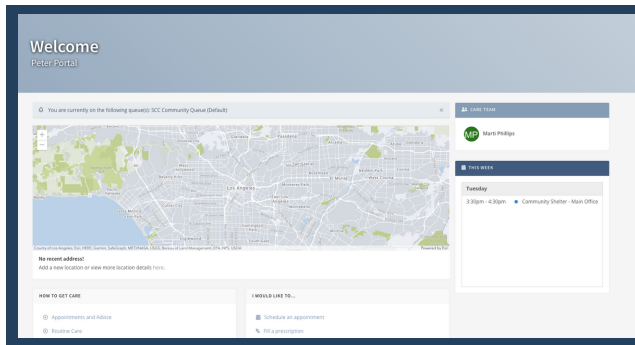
Welcome
Peter Portal

You are currently on the following queue(s): SCC Community Queue (Default)

×

+
−

Los Angeles

County of Los Angeles, Esri, HERE, Garmin, SafeGraph, METI/NASA, USGS, Bureau of Land Management, EPA, NPS, USDA

Powered by Esri

No recent address!
Add a new location or view more location details here.

HOW TO GET CARE

Appointments and Advice

Routine Care

I WOULD LIKE TO...

Schedule an appointment

Fill a prescription

CARE TEAM

MP Marti Phillips

THIS WEEK

Tuesday

3:30pm - 4:30pm • Community Shelter - Main Office